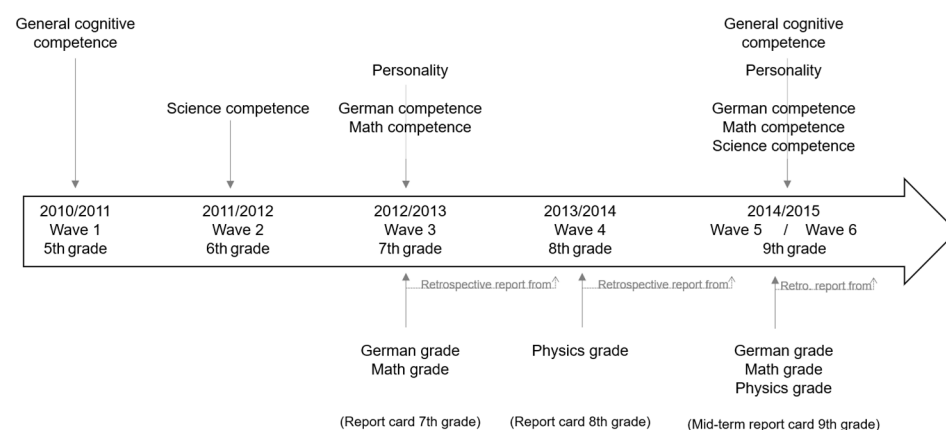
General cognitive competence

Science competence

Personality

German competence
Math competence

General cognitive competence

Personality

German competence
Math competence
Science competence

2010/2011
Wave 1
5th grade

2011/2012
Wave 2
6th grade

2012/2013
Wave 3
7th grade

2013/2014
Wave 4
8th grade

2014/2015
Wave 5 / Wave 6
9th grade

Retrospective report from

Retrospective report from

Retro. report from

German grade
Math grade

(Report card 7th grade)

Physics grade

(Report card 8th grade)

German grade
Math grade
Physics grade

(Mid-term report card 9th grade)